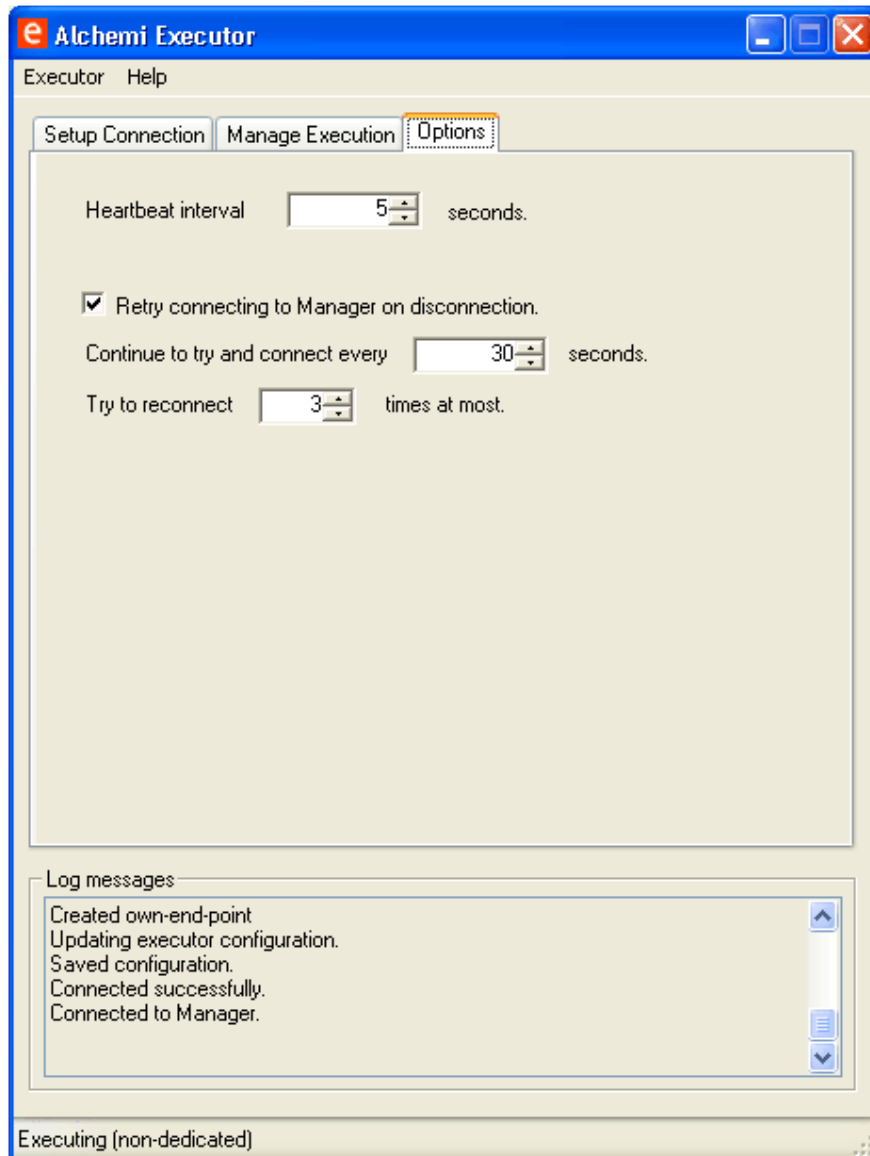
Alchemi Executor

Executor Help

Setup Connection | Manage Execution | Options

Heartbeat interval 5 seconds.

Retry connecting to Manager on disconnection.

Continue to try and connect every 30 seconds.

Try to reconnect 3 times at most.

Log messages

Created own-end-point
Updating executor configuration.
Saved configuration.
Connected successfully.
Connected to Manager.

Executing (non-dedicated)